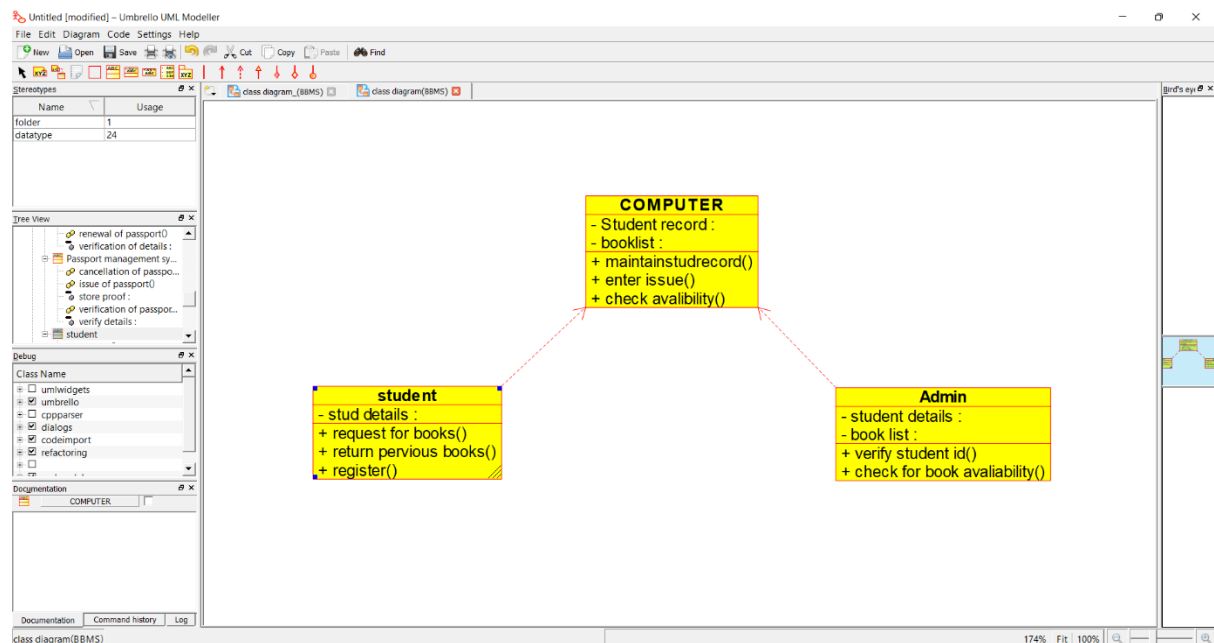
Untitled [modified] – Umbrello UML Modeller

File Edit Diagram Code Settings Help

New Open Save Cut Copy Paste Find

Stereotypes

| Name | Usage |
|---|---|
| folder | 1 |
| datatype | 24 |

Tree View

renewal of passport()
verification of details :
Passport management sy...
cancellation of passpo...
issue of passport()
store proof :
verification of passpor...
verify details :
student

Debug

Class Name
umlwidgets
umbrello
cppparser
dialogs
codeimport
refactoring

Documentation

COMPUTER

Documentation Command history Log

class diagram_(BBMS) class diagram(BBMS)

Bird's eye

COMPUTER
- Student record :
- booklist :
+ maintainstudrecord()
+ enter issue()
+ check avalibility()

student
- stud details :
+ request for books()
+ return pervious books()
+ register()

Admin
- student details :
- book list :
+ verify student id()
+ check for book avaliability()

class diagram(BBMS)

174% Fit 100%